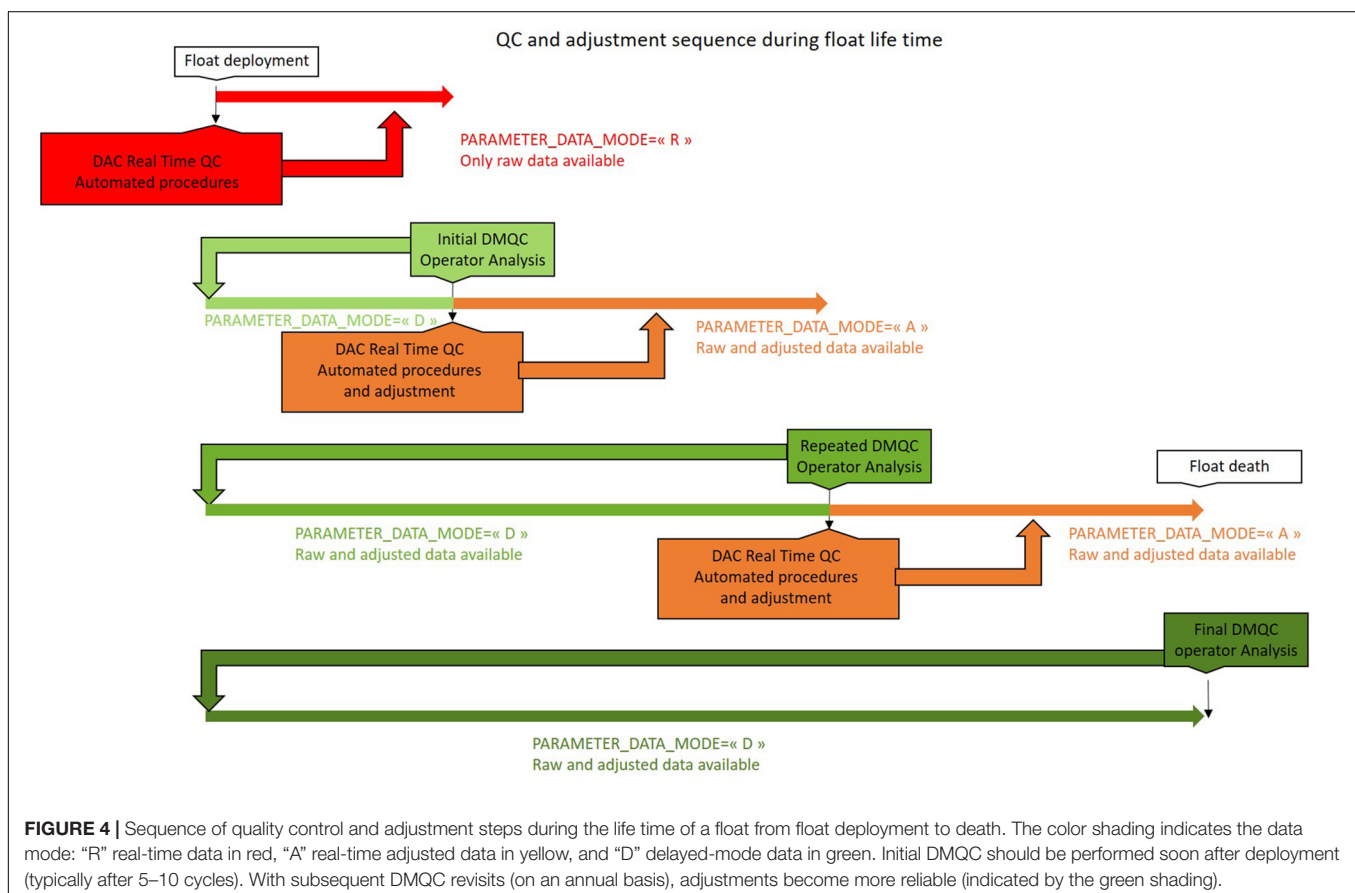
QC and adjustment sequence during float life time

Float deployment

DAC Real Time QC
Automated procedures

PARAMETER_DATA_MODE=« R »
Only raw data available

Initial DMQC
Operator Analysis

PARAMETER_DATA_MODE=« D »

DAC Real Time QC
Automated procedures
and adjustment

PARAMETER_DATA_MODE=« A »
Raw and adjusted data available

Repeated DMQC
Operator Analysis

Float death

PARAMETER_DATA_MODE=« D »
Raw and adjusted data available

DAC Real Time QC
Automated procedures
and adjustment

PARAMETER_DATA_MODE=« A »
Raw and adjusted data available

Final DMQC
operator Analysis

PARAMETER_DATA_MODE=« D »
Raw and adjusted data available

**FIGURE 4 |** Sequence of quality control and adjustment steps during the life time of a float from float deployment to death. The color shading indicates the data mode: "R" real-time data in red, "A" real-time adjusted data in yellow, and "D" delayed-mode data in green. Initial DMQC should be performed soon after deployment (typically after 5–10 cycles). With subsequent DMQC revisits (on an annual basis), adjustments become more reliable (indicated by the green shading).